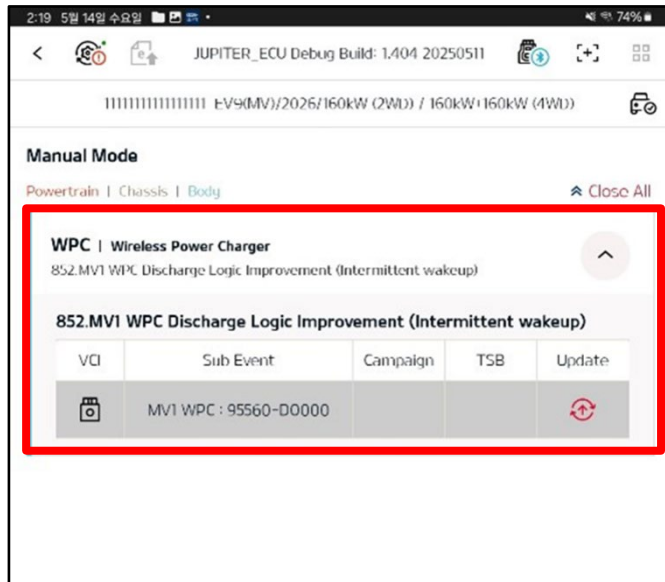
2:19 5월 14일 수요일 74%

JUPITER_ECU Debug Build: 1.404 20250511

11111111111111111 EV9(MV)/2026/160kW (2WD) / 160kW+160kW (4WD)

Manual Mode

Powertrain | Chassis | Body

Close All

WPC | Wireless Power Charger
852.MV1 WPC Discharge Logic Improvement (Intermittent wakeup)

852.MV1 WPC Discharge Logic Improvement (Intermittent wakeup)

| VCI | Sub Event | Campaign | TSB | Update |
|---|---|---|---|---|
| | MV1 WPC : 95560-D0000 | | | |